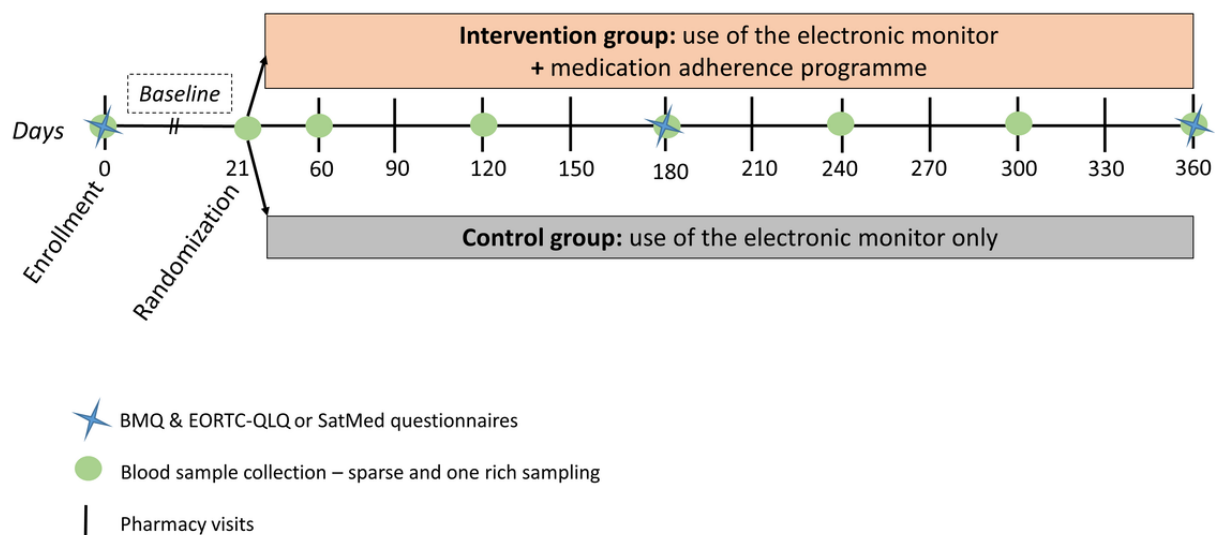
Intervention group: use of the electronic monitor
+ medication adherence programme

Baseline
//

Days

0 21 60 90 120 150 180 210 240 270 300 330 360

Enrollment

Randomization

Control group: use of the electronic monitor only

BMQ & EORTC-QLQ or SatMed questionnaires

Blood sample collection – sparse and one rich sampling

Pharmacy visits